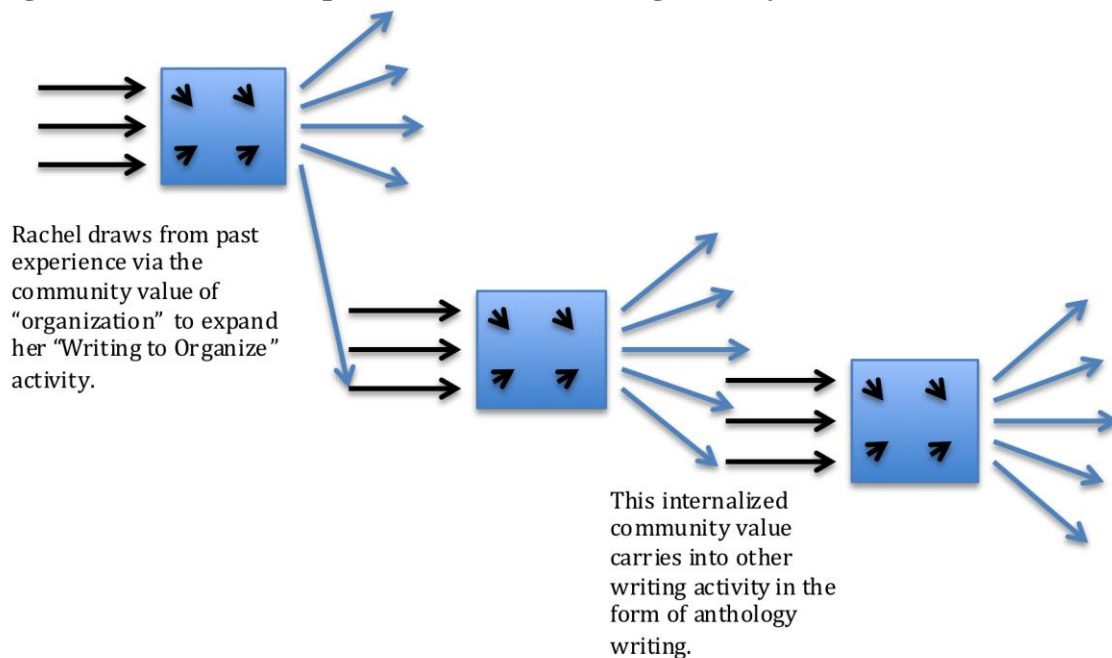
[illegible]

Rachel draws from past experience via the community value of "organization" to expand her "Writing to Organize" activity.

This internalized community value carries into other writing activity in the form of anthology writing.